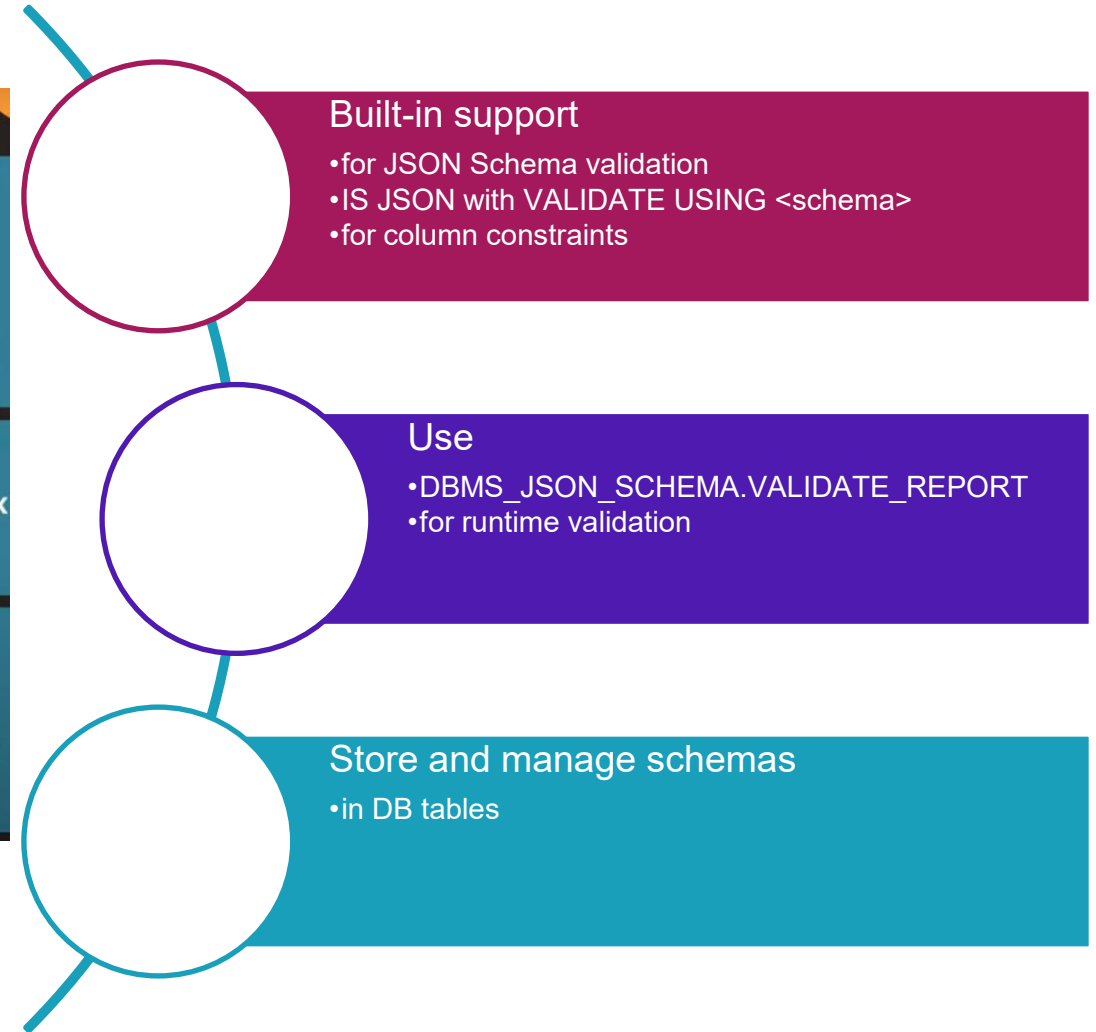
Built-in support
•for JSON Schema validation
•IS JSON with VALIDATE USING <schema>
•for column constraints

Use
•DBMS_JSON_SCHEMA.VALIDATE_REPORT
•for runtime validation

Store and manage schemas
•in DB tables